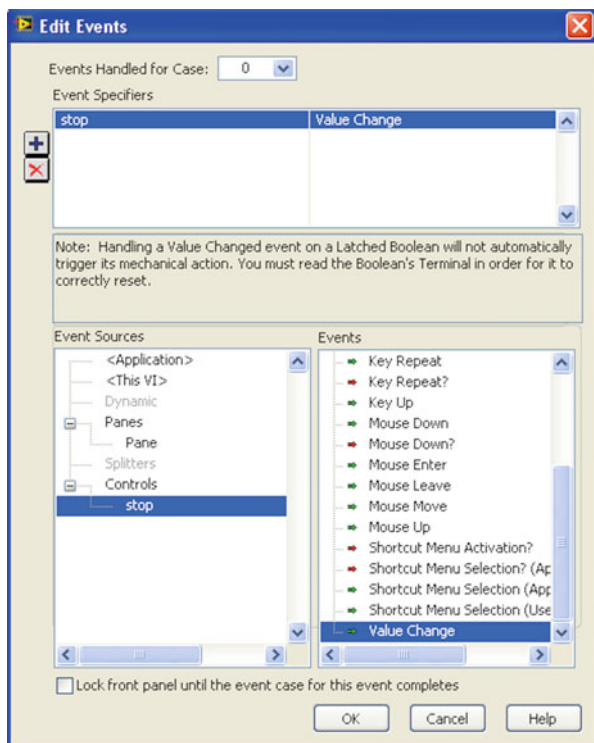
Edit Events

Events Handled for Case: 0

Event Specifiers

| stop | Value Change |
|---|---|

Note: Handling a Value Changed event on a Latched Boolean will not automatically trigger its mechanical action. You must read the Boolean's Terminal in order for it to correctly reset.

Event Sources

<Application>
<This VI>
Dynamic
Panes
Pane
Splitters
Controls
stop

Events

Key Repeat
Key Repeat?
Key Up
Mouse Down
Mouse Down?
Mouse Enter
Mouse Leave
Mouse Move
Mouse Up
Shortcut Menu Activation?
Shortcut Menu Selection? (Ap
Shortcut Menu Selection (App
Shortcut Menu Selection (Use
Value Change

Lock front panel until the event case for this event completes

OK Cancel Help